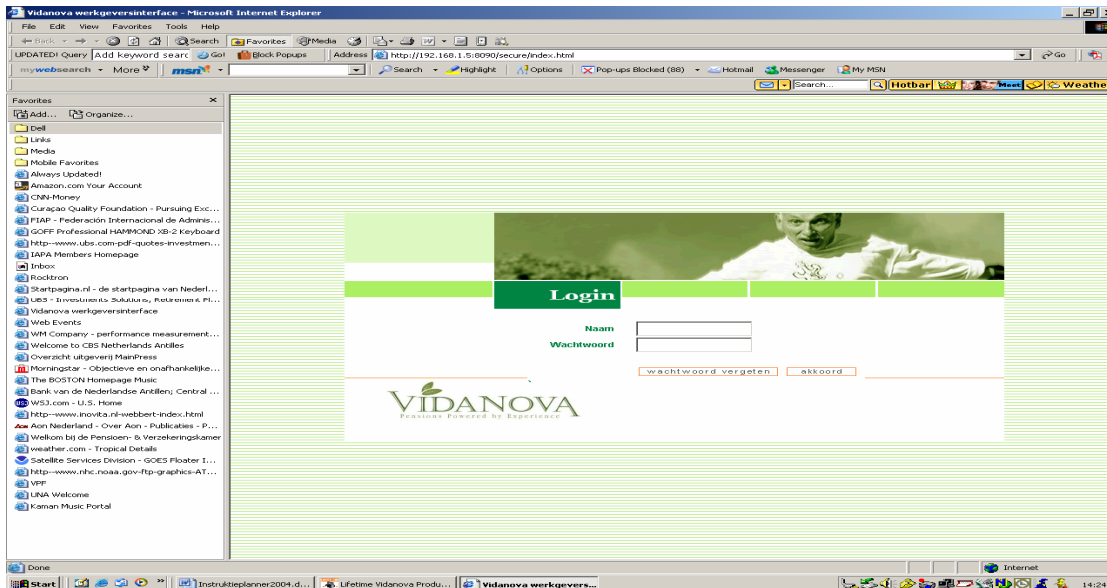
Vidanova werkgeversinterface - Microsoft Internet Explorer

File Edit View Favorites Tools Help

Back Search Favorites Media

UPDATED! Query Add keyword searc Go! Block Popups Address http://192.168.1.5:8090/secure/index.html Go

mywebsearch More msn Search Highlight Options Pop-ups Blocked (88) Hotmail Messenger My MSN

Search... Hotbar Meet Weathe

Favorites
Add... Organize...
Dell
Links
Media
Mobile Favorites
Always Updated!
Amazon.com Your Account
CNN-Money
Curaçao Quality Foundation - Pursuing Exc...
FIAP - Federación Internacional de Adminis...
GOFF Professional HAMMOND XB-2 Keyboard
http--www.ubs.com-pdf-quotes-investmen...
IAPA Members Homepage
Inbox
Rocktron
Startpagina.nl - de startpagina van Nederl...
UBS - Investments Solutions, Retirement Pl...
Vidanova werkgeversinterface
Web Events
WM Company - performance measurement...
Welcome to CBS Netherlands Antilles
Overzicht uitgeverij MainPress
Morningstar - Objectieve en onafhankelijke...
The BOSTON Homepage Music
Bank van de Nederlandse Antillen; Central ...
WSJ.com - U.S. Home
http--www.inovita.nl-webbert-index.html
Aon Nederland - Over Aon - Publicaties - P...
Welkom bij de Pensioen- & Verzekeringskamer
weather.com - Tropical Details
Satellite Services Division - GOES Floater I...
http--www.nhc.noaa.gov-ftp-graphics-AT...
VPF
UNA Welcome
Kaman Music Portal

Login

Naam
Wachtwoord

wachtwoord vergeten akkoord

VIDANOVA
Pensions Powered by Experience

Done Internet

Start Instruktieplanner2004.d... Lifetime Vidanova Produ... Vidanova werkgevers... 14:24